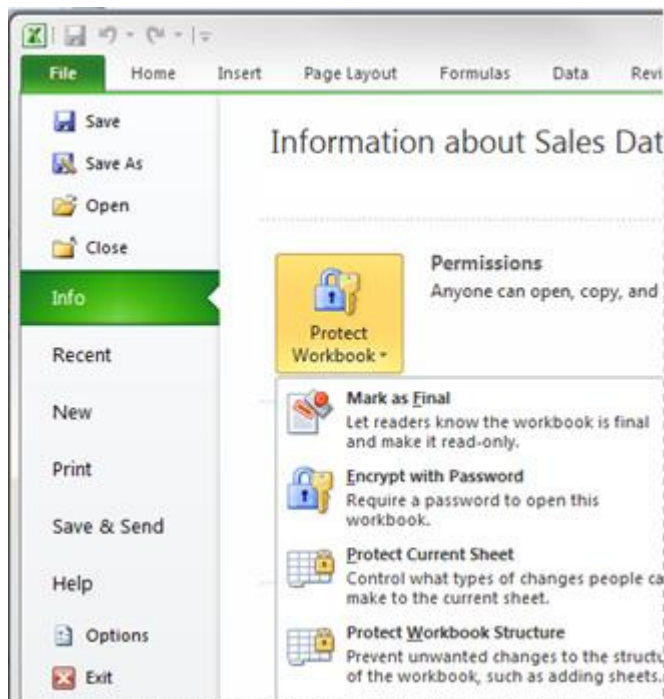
File Home Insert Page Layout Formulas Data Revi

Save
Save As
Open
Close
Info
Recent
New
Print
Save & Send
Help
Options
Exit

Information about Sales Dat

Permissions
Anyone can open, copy, and

Protect Workbook

Mark as Final
Let readers know the workbook is final and make it read-only.

Encrypt with Password
Require a password to open this workbook.

Protect Current Sheet
Control what types of changes people ca make to the current sheet.

Protect Workbook Structure
Prevent unwanted changes to the structu of the workbook, such as adding sheets.